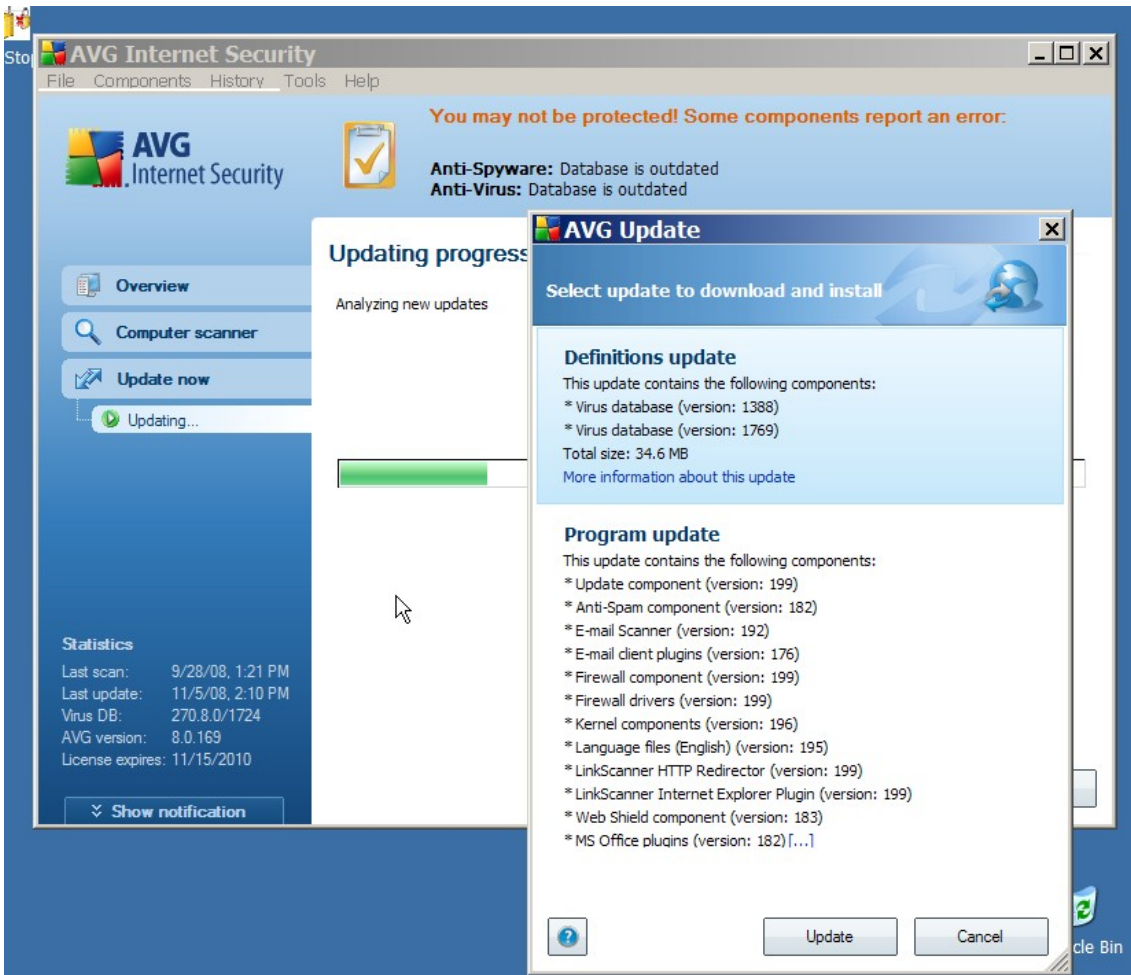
Sto

AVG Internet Security

File Components History Tools Help

AVG Internet Security

You may not be protected! Some components report an error:

Anti-Spyware: Database is outdated
Anti-Virus: Database is outdated

Updating progress

Analyzing new updates

Overview

Computer scanner

Update now

Updating...

Statistics
Last scan: 9/28/08, 1:21 PM
Last update: 11/5/08, 2:10 PM
Virus DB: 270.8.0/1724
AVG version: 8.0.169
License expires: 11/15/2010

Show notification

AVG Update

Select update to download and install

Definitions update
This update contains the following components:
* Virus database (version: 1388)
* Virus database (version: 1769)
Total size: 34.6 MB
More information about this update

Program update
This update contains the following components:
* Update component (version: 199)
* Anti-Spam component (version: 182)
* E-mail Scanner (version: 192)
* E-mail client plugins (version: 176)
* Firewall component (version: 199)
* Firewall drivers (version: 199)
* Kernel components (version: 196)
* Language files (English) (version: 195)
* LinkScanner HTTP Redirector (version: 199)
* LinkScanner Internet Explorer Plugin (version: 199)
* Web Shield component (version: 183)
* MS Office plugins (version: 182) [...]

Update

Cancel

cle Bin